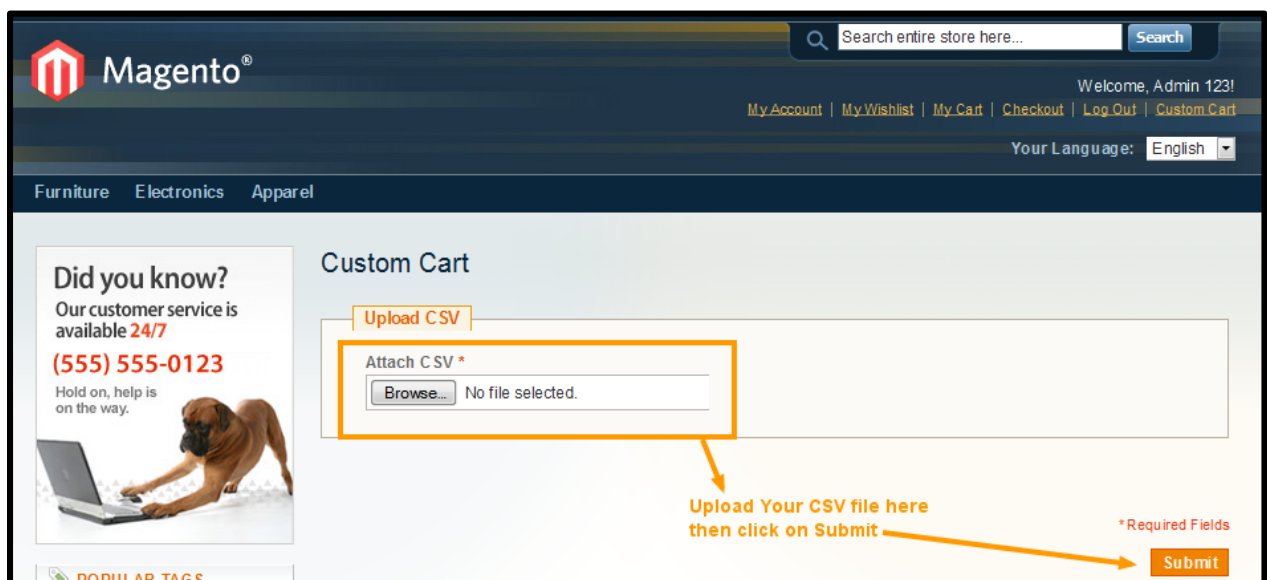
Magento®

Search entire store here...

Search

Welcome, Admin 123!

My Account | My Wishlist | My Cart | Checkout | Log Out | Custom Cart

Your Language: English

Furniture Electronics Apparel

Did you know?
Our customer service is available 24/7
(555) 555-0123
Hold on, help is on the way.

POPULAR TAGS

Custom Cart

Upload CSV

Attach CSV *

Browse... No file selected.

Upload Your CSV file here then click on Submit

* Required Fields

Submit